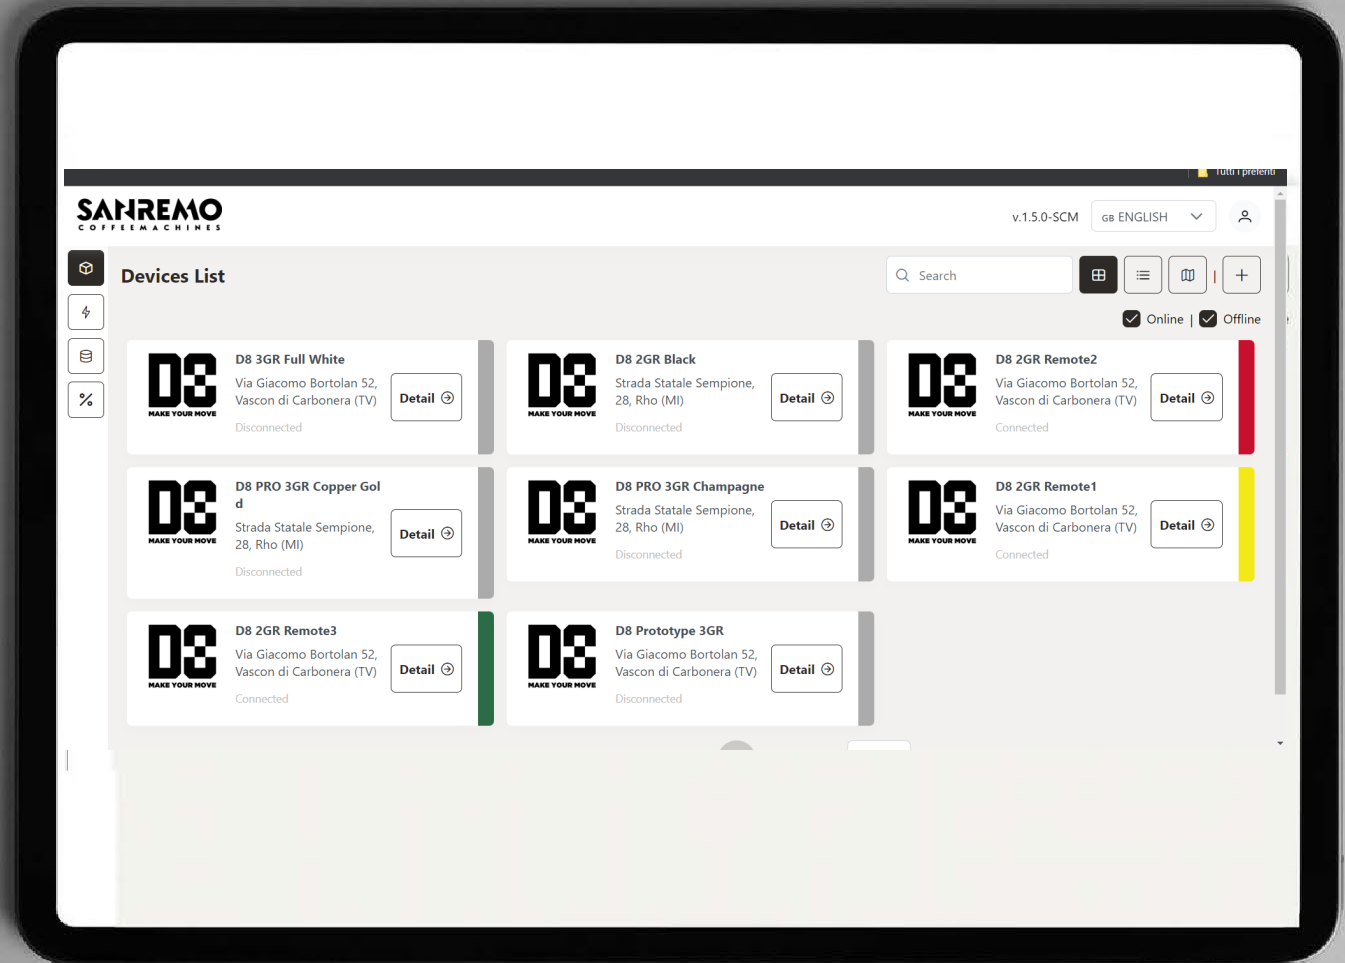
Tutti i preferiti

SANREMO
COFFEE MACHINES

v.1.5.0-SCM GB ENGLISH

Devices List

Search

Online | Offline

D8
MAKE YOUR MOVE
D8 3GR Full White
Via Giacomo Bortolan 52, Vascon di Carbonera (TV)
Disconnected
Detail

D8
MAKE YOUR MOVE
D8 2GR Black
Strada Statale Sempione, 28, Rho (MI)
Disconnected
Detail

D8
MAKE YOUR MOVE
D8 2GR Remote2
Via Giacomo Bortolan 52, Vascon di Carbonera (TV)
Connected
Detail

D8
MAKE YOUR MOVE
D8 PRO 3GR Copper Gold
Strada Statale Sempione, 28, Rho (MI)
Disconnected
Detail

D8
MAKE YOUR MOVE
D8 PRO 3GR Champagne
Strada Statale Sempione, 28, Rho (MI)
Disconnected
Detail

D8
MAKE YOUR MOVE
D8 2GR Remote1
Via Giacomo Bortolan 52, Vascon di Carbonera (TV)
Connected
Detail

D8
MAKE YOUR MOVE
D8 2GR Remote3
Via Giacomo Bortolan 52, Vascon di Carbonera (TV)
Connected
Detail

D8
MAKE YOUR MOVE
D8 Prototype 3GR
Via Giacomo Bortolan 52, Vascon di Carbonera (TV)
Disconnected
Detail